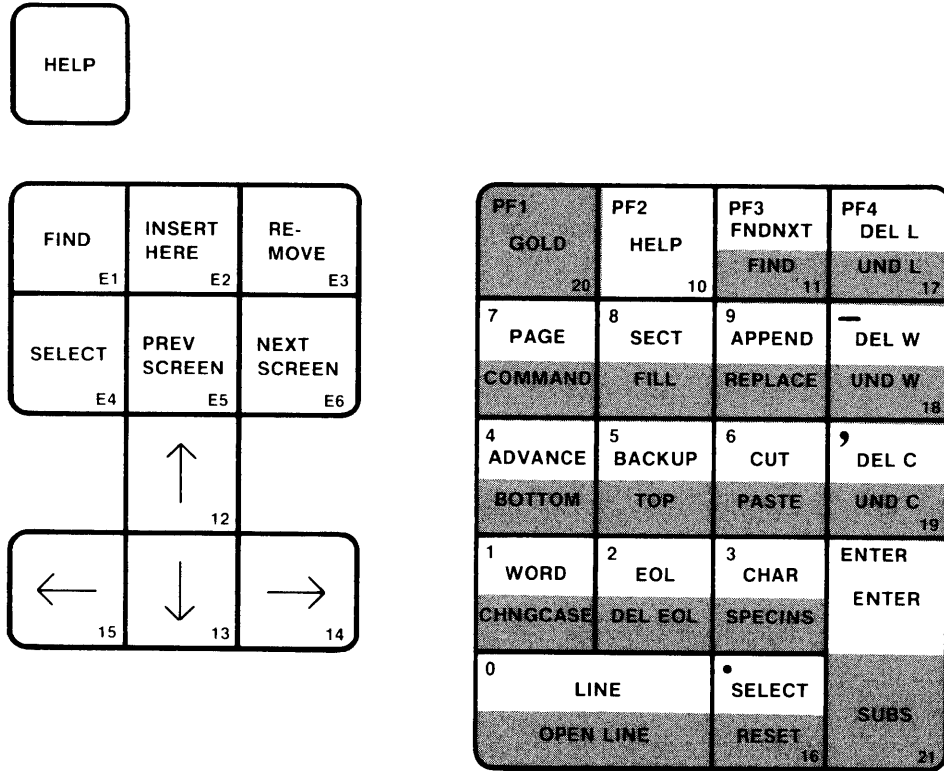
HELP

| FIND E1 | INSERT HERE E2 | RE-MOVE E3 |
|---|---|---|
| SELECT E4 | PREV SCREEN E5 | NEXT SCREEN E6 |
| | ↑ 12 | |
| ← 15 | ↓ 13 | → 14 |

| PF1 GOLD 20 | PF2 HELP 10 | PF3 FNDNXT FIND 11 | PF4 DEL L UND L 17 |
|---|---|---|---|
| 7 PAGE COMMAND | 8 SECT FILL | 9 APPEND REPLACE | — DEL W UND W 18 |
| 4 ADVANCE BOTTOM | 5 BACKUP TOP | 6 CUT PASTE | , DEL C UND C 19 |
| 1 WORD CHNGCASE | 2 EOL DEL EOL | 3 CHAR SPECINS | ENTER ENTER |
| 0 LINE OPEN LINE | | • SELECT RESET 16 | SUBS 21 |